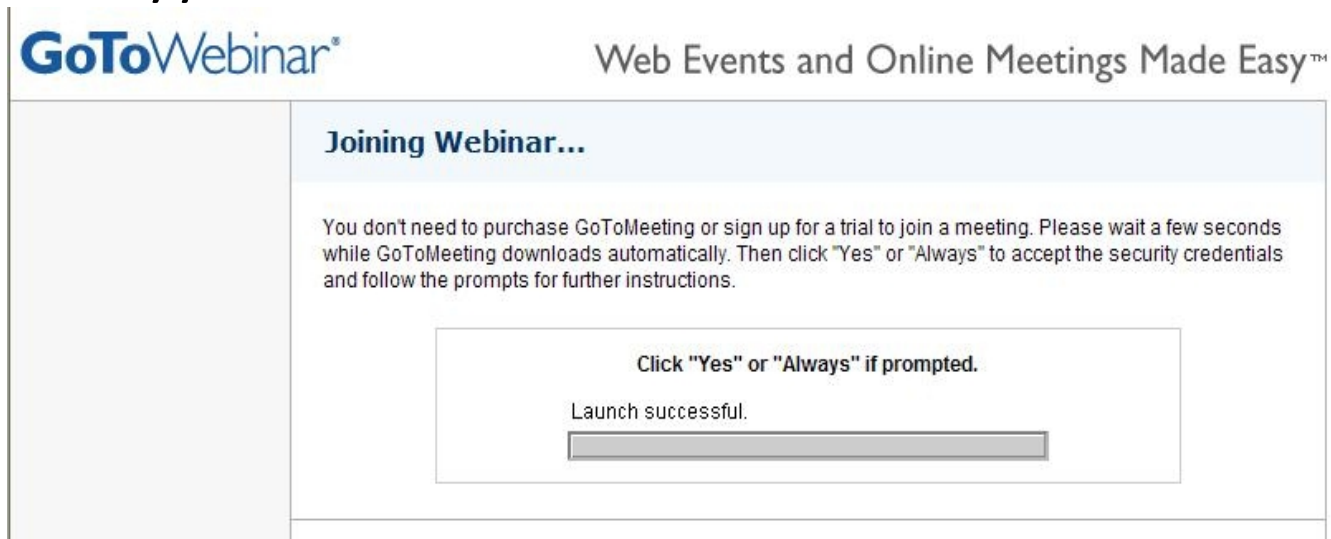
GoToWebinar®

Web Events and Online Meetings Made Easy™

Joining Webinar...

You don't need to purchase GoToMeeting or sign up for a trial to join a meeting. Please wait a few seconds while GoToMeeting downloads automatically. Then click "Yes" or "Always" to accept the security credentials and follow the prompts for further instructions.

Click "Yes" or "Always" if prompted.

Launch successful.